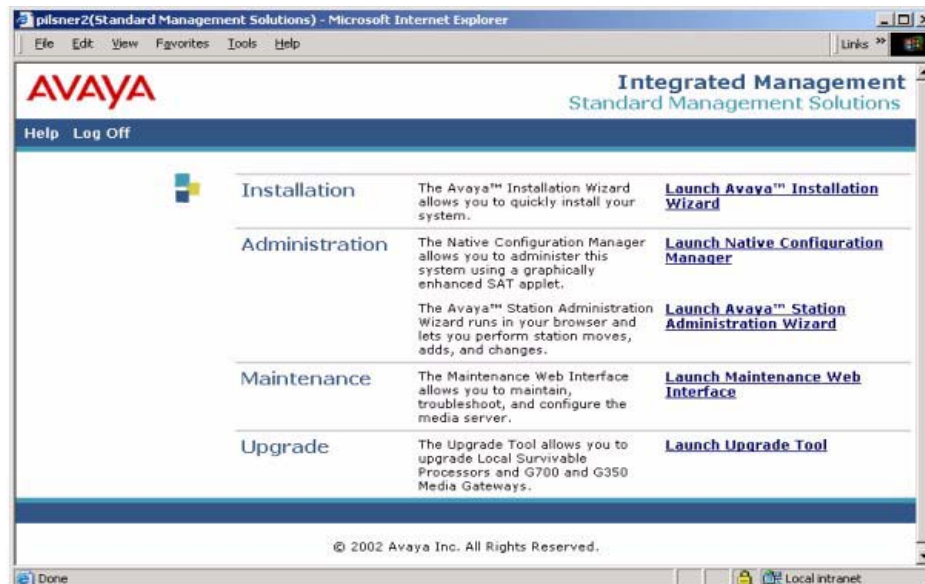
pilsner2(Standard Management Solutions) - Microsoft Internet Explorer

File Edit View Favorites Tools Help

Links »

AVAYA

Integrated Management
Standard Management Solutions

Help Log Off

| | | |
|---|---|---|
| Installation | The Avaya™ Installation Wizard allows you to quickly install your system. | Launch Avaya™ Installation Wizard |
| Administration | The Native Configuration Manager allows you to administer this system using a graphically enhanced SAT applet. | Launch Native Configuration Manager |
| | The Avaya™ Station Administration Wizard runs in your browser and lets you perform station moves, adds, and changes. | Launch Avaya™ Station Administration Wizard |
| Maintenance | The Maintenance Web Interface allows you to maintain, troubleshoot, and configure the media server. | Launch Maintenance Web Interface |
| Upgrade | The Upgrade Tool allows you to upgrade Local Survivable Processors and G700 and G350 Media Gateways. | Launch Upgrade Tool |

© 2002 Avaya Inc. All Rights Reserved.

Done

Local intranet